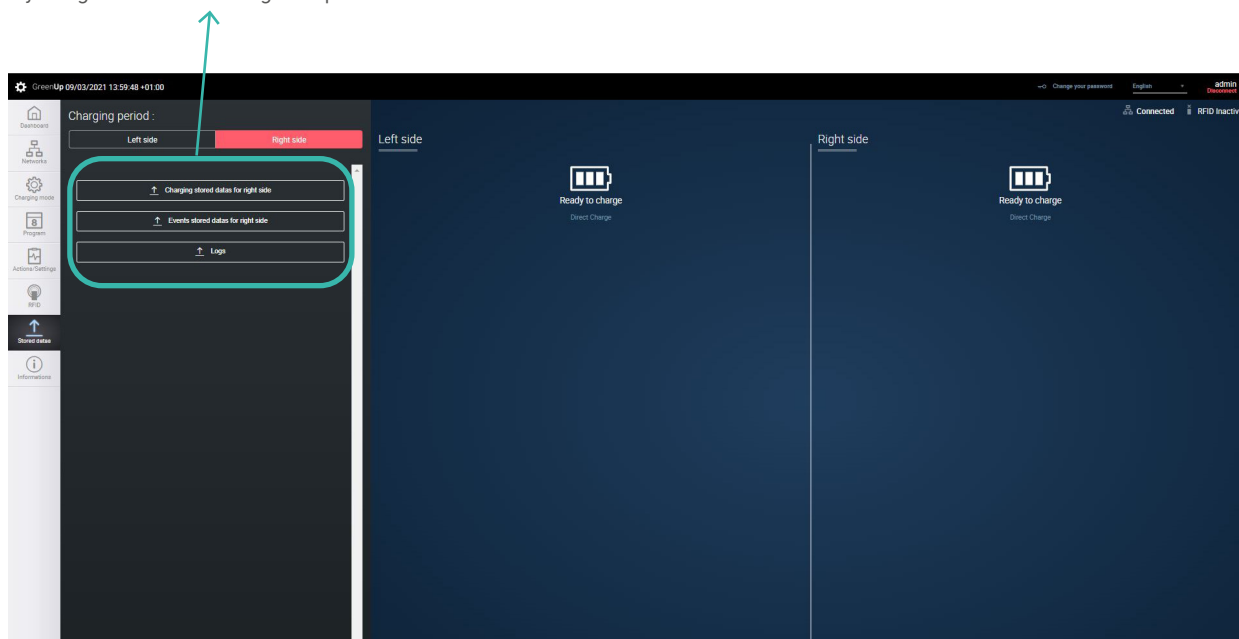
GreenUp 09/03/2021 13:59:48 +01:00

Change your password English admin Disconnect

Connected RFID Inactiv

Dashboard
Networks
Charging mode
Program
Actions/Settings
RFID
Stored datas
Informations

Charging period :

Left side Right side

Charging stored datas for right side

Events stored datas for right side

Logs

Left side

Ready to charge

Direct Charge

Right side

Ready to charge

Direct Charge